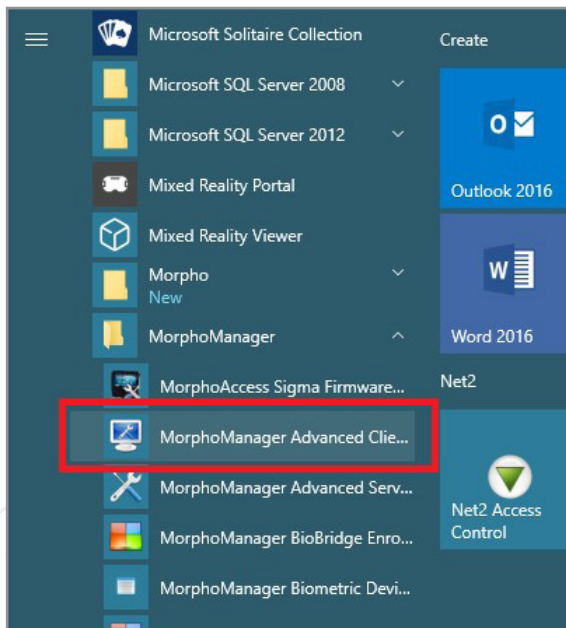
Microsoft Solitaire Collection

Microsoft SQL Server 2008

Microsoft SQL Server 2012

Mixed Reality Portal

Mixed Reality Viewer

Morpho
New

MorphoManager

MorphoAccess Sigma Firmware...

MorphoManager Advanced Clie...

MorphoManager Advanced Serv...

MorphoManager BioBridge Enro...

MorphoManager Biometric Devi...

Create

Outlook 2016

Word 2016

Net2

Net2 Access Control